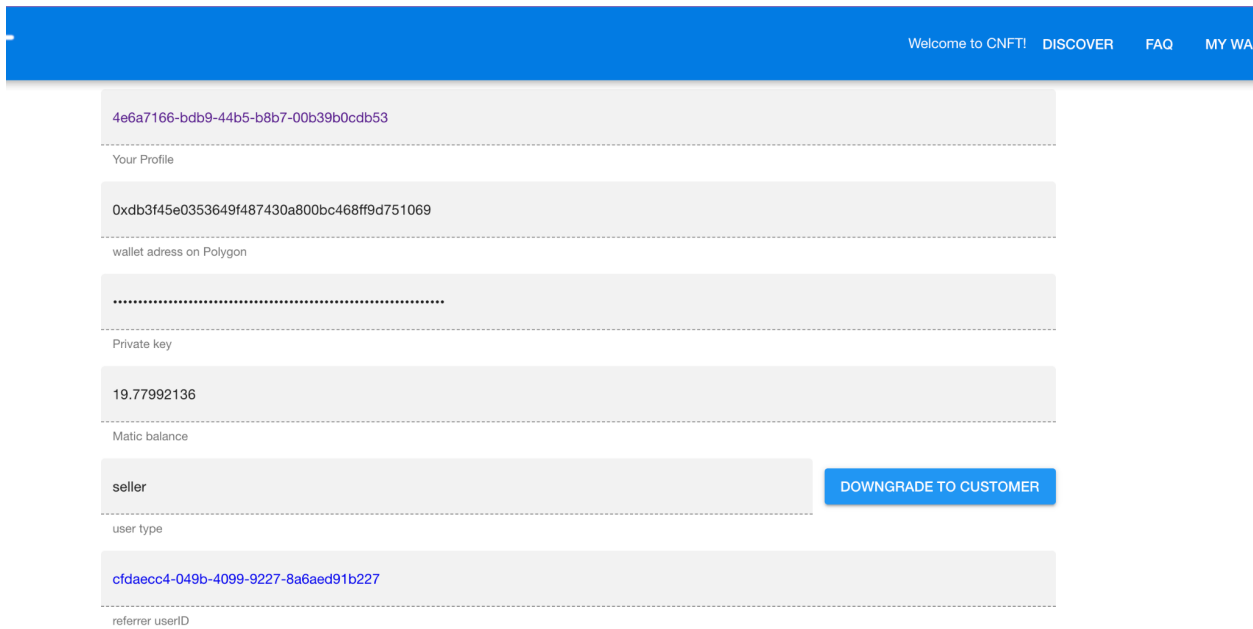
Welcome to CNFT! DISCOVER FAQ MY WA

4e6a7166-bdb9-44b5-b8b7-00b39b0cdb53

Your Profile

0xdb3f45e0353649f487430a800bc468ff9d751069

wallet adress on Polygon

••••••••••••••••••••••••••••••••••••••••••••••••••••••••••••••••

Private key

19.77992136

Matic balance

seller

DOWNGRADE TO CUSTOMER

user type

cfdaecc4-049b-4099-9227-8a6aed91b227

referrer userID